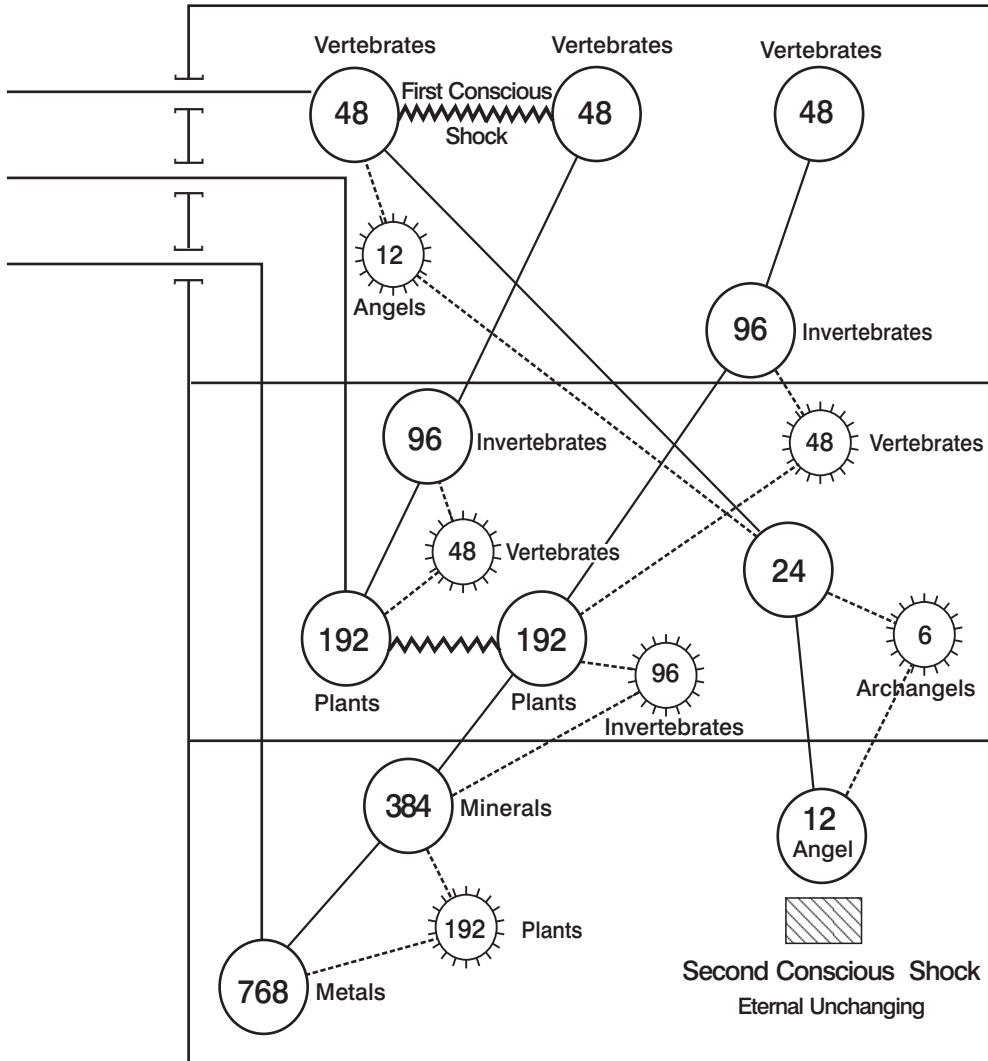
Vertebrates
Vertebrates
Vertebrates
48
First Conscious Shock
48
48
12
Angels
96 Invertebrates
96 Invertebrates
48 Vertebrates
48 Vertebrates
24
192
192
6
Plants
Plants
96
Invertebrates
Archangels
384 Minerals
12 Angel
192 Plants
768 Metals
Second Conscious Shock
Eternal Unchanging